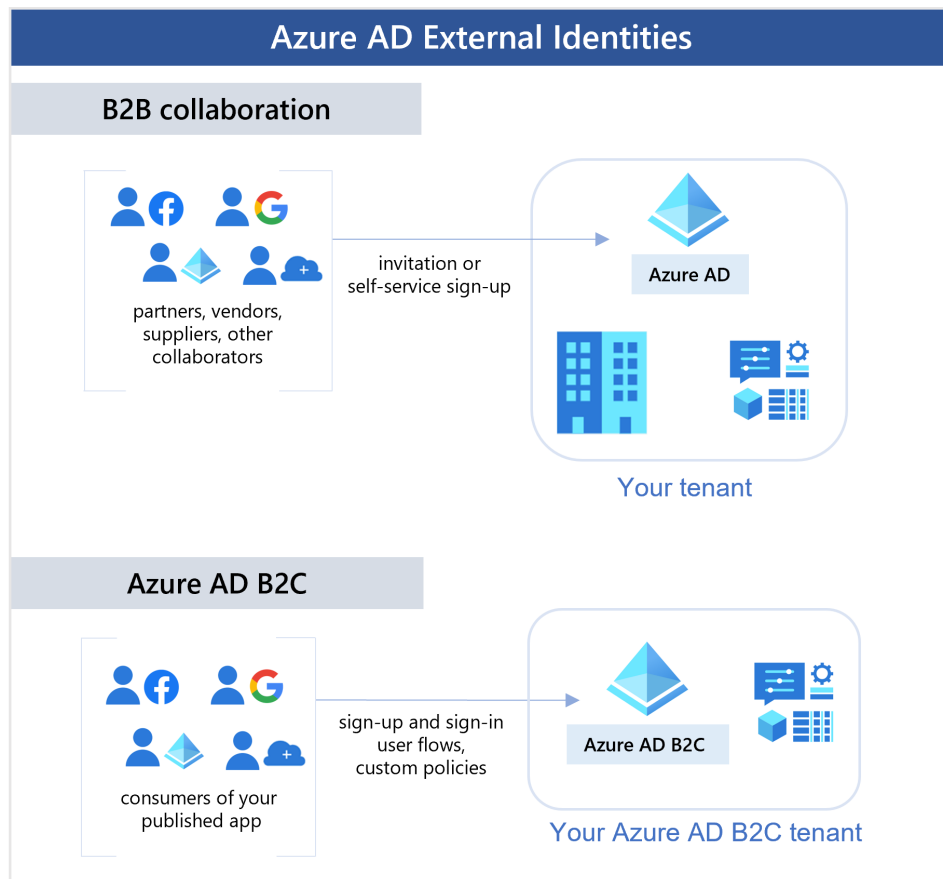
Azure AD External Identities

B2B collaboration

partners, vendors, suppliers, other collaborators

invitation or self-service sign-up

Azure AD

Your tenant

Azure AD B2C

consumers of your published app

sign-up and sign-in user flows, custom policies

Azure AD B2C

Your Azure AD B2C tenant